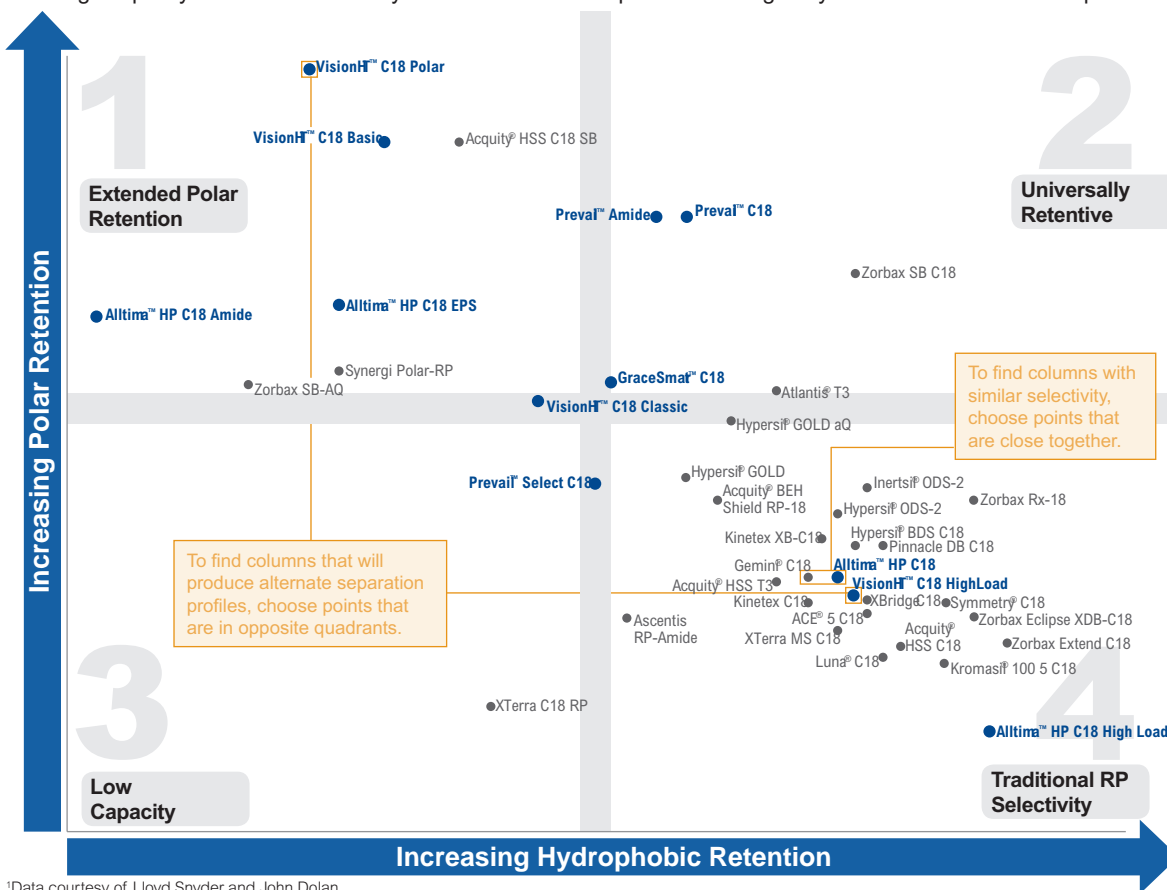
1

2

3

4

Extended Polar Retention

Universally Retentive

Low Capacity

Traditional RP Selectivity

Increasing Polar Retention

Increasing Hydrophobic Retention

VisionHT™ C18 Polar

VisionHT™ C18 Basic

Acquity® HSS C18 SB

Prevail™ Amide

Prevail™ C18

Zorbax SB C18

Alltima™ HP C18 Amide

Alltima™ HP C18 EPS

Synergi Polar-RP

Zorbax SB-AQ

GraceSmart™ C18

VisionHT™ C18 Classic

Atlantis® T3

Hypersil® GOLD aQ

To find columns with similar selectivity, choose points that are close together.

Prevail® Select C18

Hypersil® GOLD

Acquity® BEH Shield RP-18

Inertsil® ODS-2

Hypersil® ODS-2

Zorbax Rx-18

Kinetex XB-C18

Hypersil® BDS C18

Pinnacle DB C18

To find columns that will produce alternate separation profiles, choose points that are in opposite quadrants.

Gemini® C18

Alltima™ HP C18

Acquity® HSS T3

VisionHT™ C18 HighLoad

Kinetex C18

XBridge® C18

Symmetry® C18

Ascentis RP-Amide

ACE® 5 C18

Zorbax Eclipse XDB-C18

XTerra MS C18

Acquity® HSS C18

Zorbax Extend C18

Luna® C18

Kromasil® 100 5 C18

XTerra C18 RP

Alltima™ HP C18 High Load

¹Data courtesy of Lloyd Snyder and John Dolan